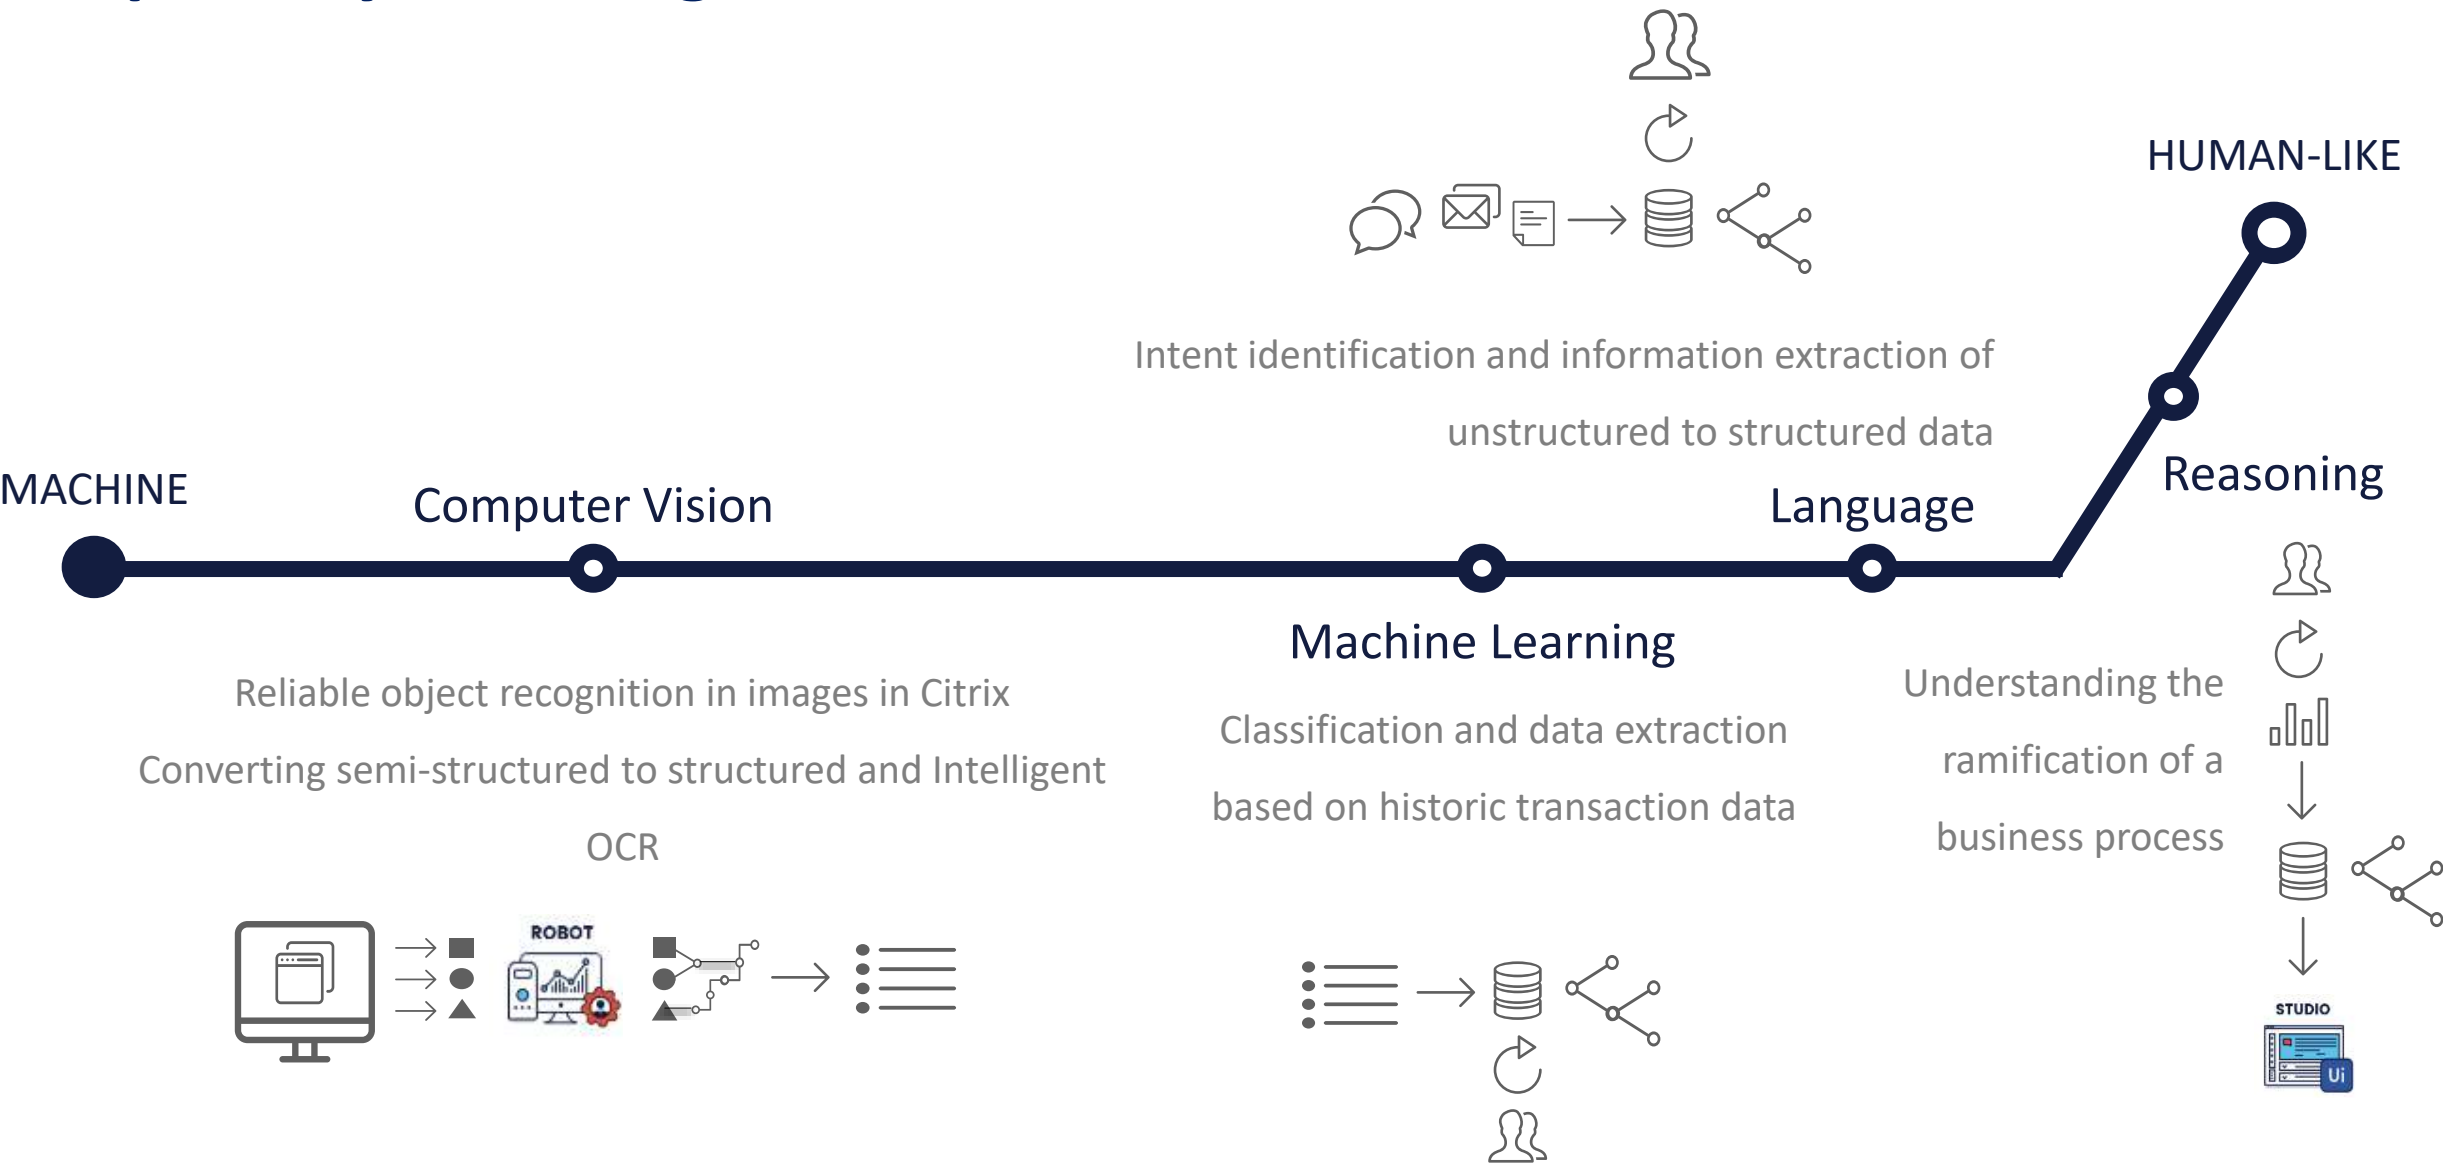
HUMAN-LIKE

Intent identification and information extraction of unstructured to structured data

MACHINE

Computer Vision

Language

Reasoning

Machine Learning

Reliable object recognition in images in Citrix

Converting semi-structured to structured and Intelligent OCR

Classification and data extraction based on historic transaction data

Understanding the ramification of a business process

ROBOT

STUDIO

Ui